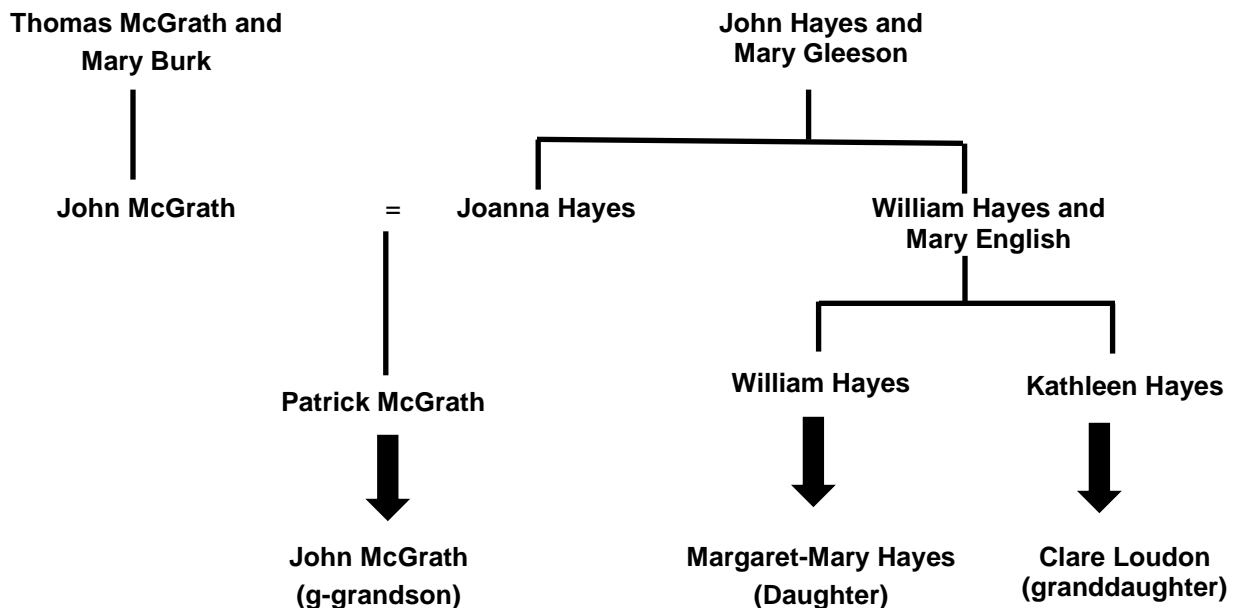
Thomas McGrath and Mary Burk

John Hayes and Mary Gleeson

John McGrath = Joanna Hayes

William Hayes and Mary English

Patrick McGrath

William Hayes

Kathleen Hayes

John McGrath (g-grandson)

Margaret-Mary Hayes (Daughter)

Clare Loudon (granddaughter)